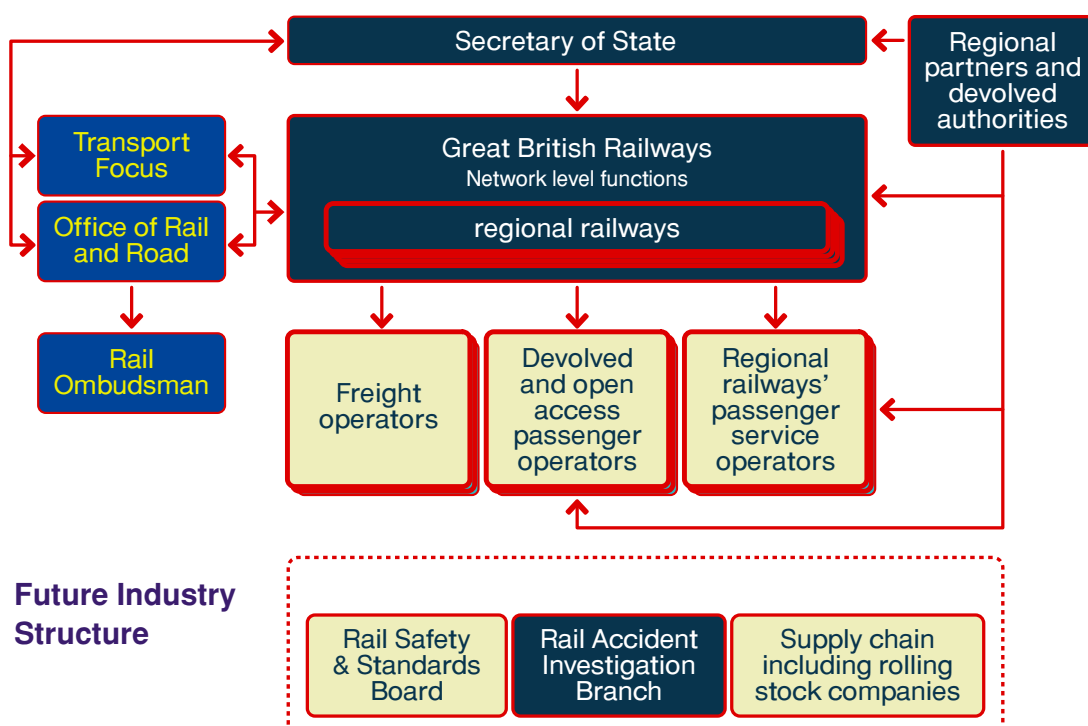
Secretary of State

Regional partners and devolved authorities

Transport Focus

Office of Rail and Road

Rail Ombudsman

Great British Railways
Network level functions

regional railways

Freight operators

Devolved and open access passenger operators

Regional railways' passenger service operators

Future Industry Structure

Rail Safety & Standards Board

Rail Accident Investigation Branch

Supply chain including rolling stock companies